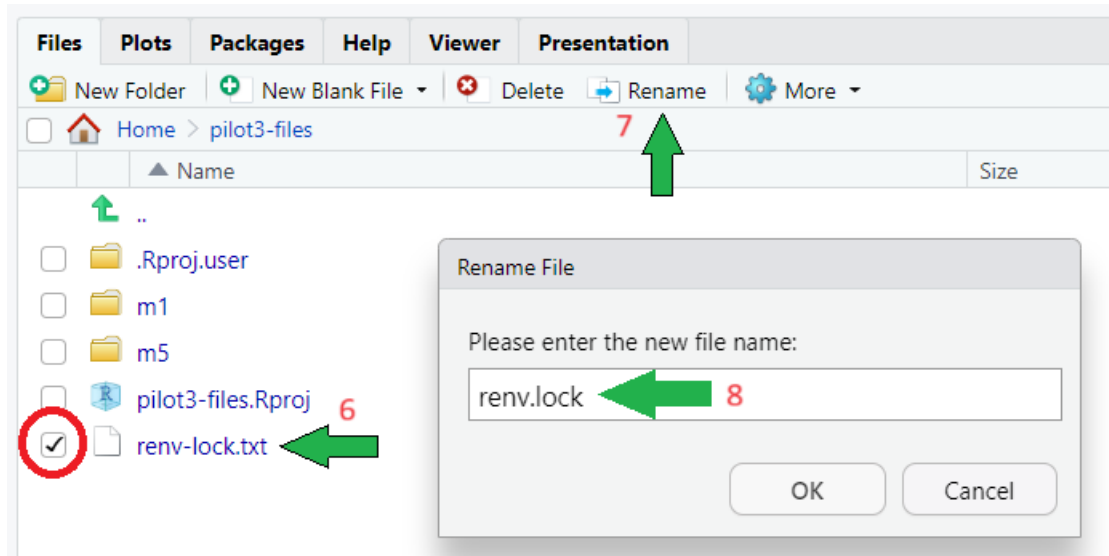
Files Plots Packages Help Viewer Presentation

New Folder New Blank File Delete Rename More

Home > pilot3-files

7

Name Size

..

.Rproj.user

m1

m5

pilot3-files.Rproj

6

renv-lock.txt

Rename File

Please enter the new file name:

renv.lock

8

OK Cancel